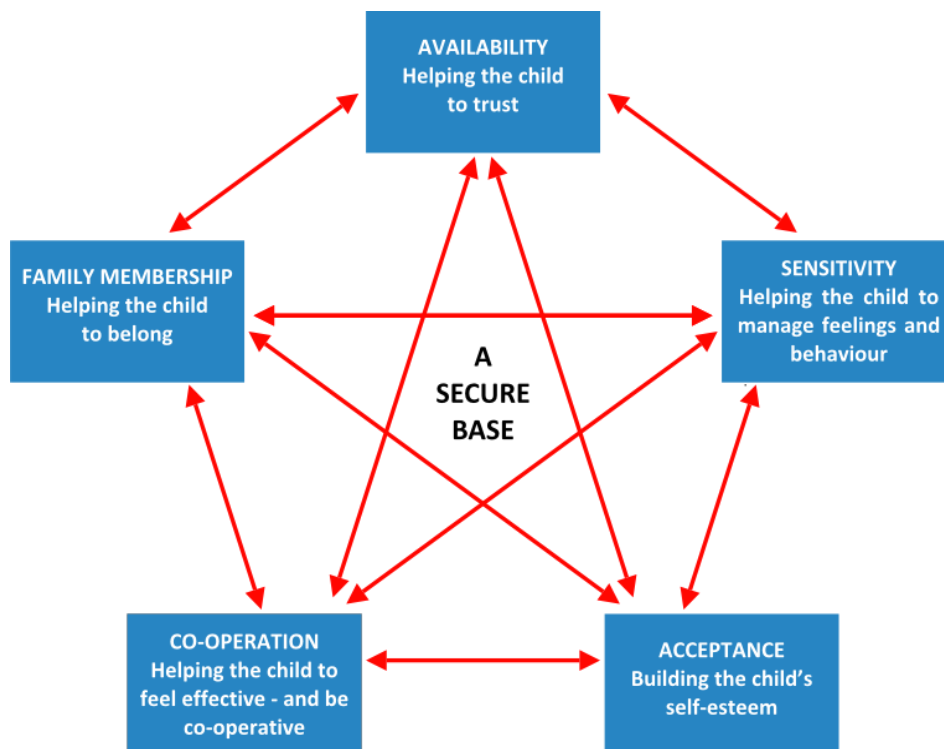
AVAILABILITY
Helping the child to trust

FAMILY MEMBERSHIP
Helping the child to belong

SENSITIVITY
Helping the child to manage feelings and behaviour

A SECURE BASE

CO-OPERATION
Helping the child to feel effective - and be co-operative

ACCEPTANCE
Building the child's self-esteem